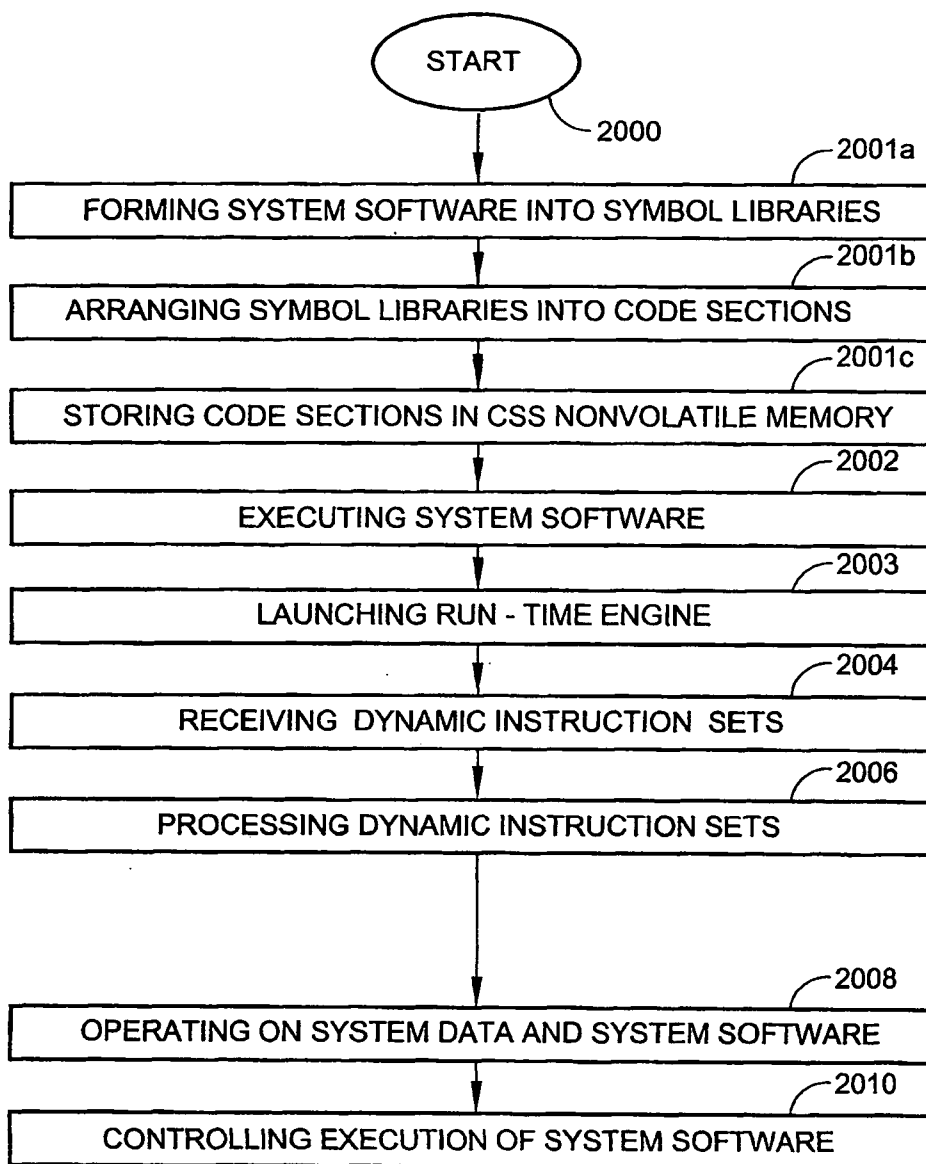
START

2000

2001a

FORMING SYSTEM SOFTWARE INTO SYMBOL LIBRARIES

2001b

ARRANGING SYMBOL LIBRARIES INTO CODE SECTIONS

2001c

STORING CODE SECTIONS IN CSS NONVOLATILE MEMORY

2002

EXECUTING SYSTEM SOFTWARE

2003

LAUNCHING RUN - TIME ENGINE

2004

RECEIVING DYNAMIC INSTRUCTION SETS

2006

PROCESSING DYNAMIC INSTRUCTION SETS

2008

OPERATING ON SYSTEM DATA AND SYSTEM SOFTWARE

2010

CONTROLLING EXECUTION OF SYSTEM SOFTWARE